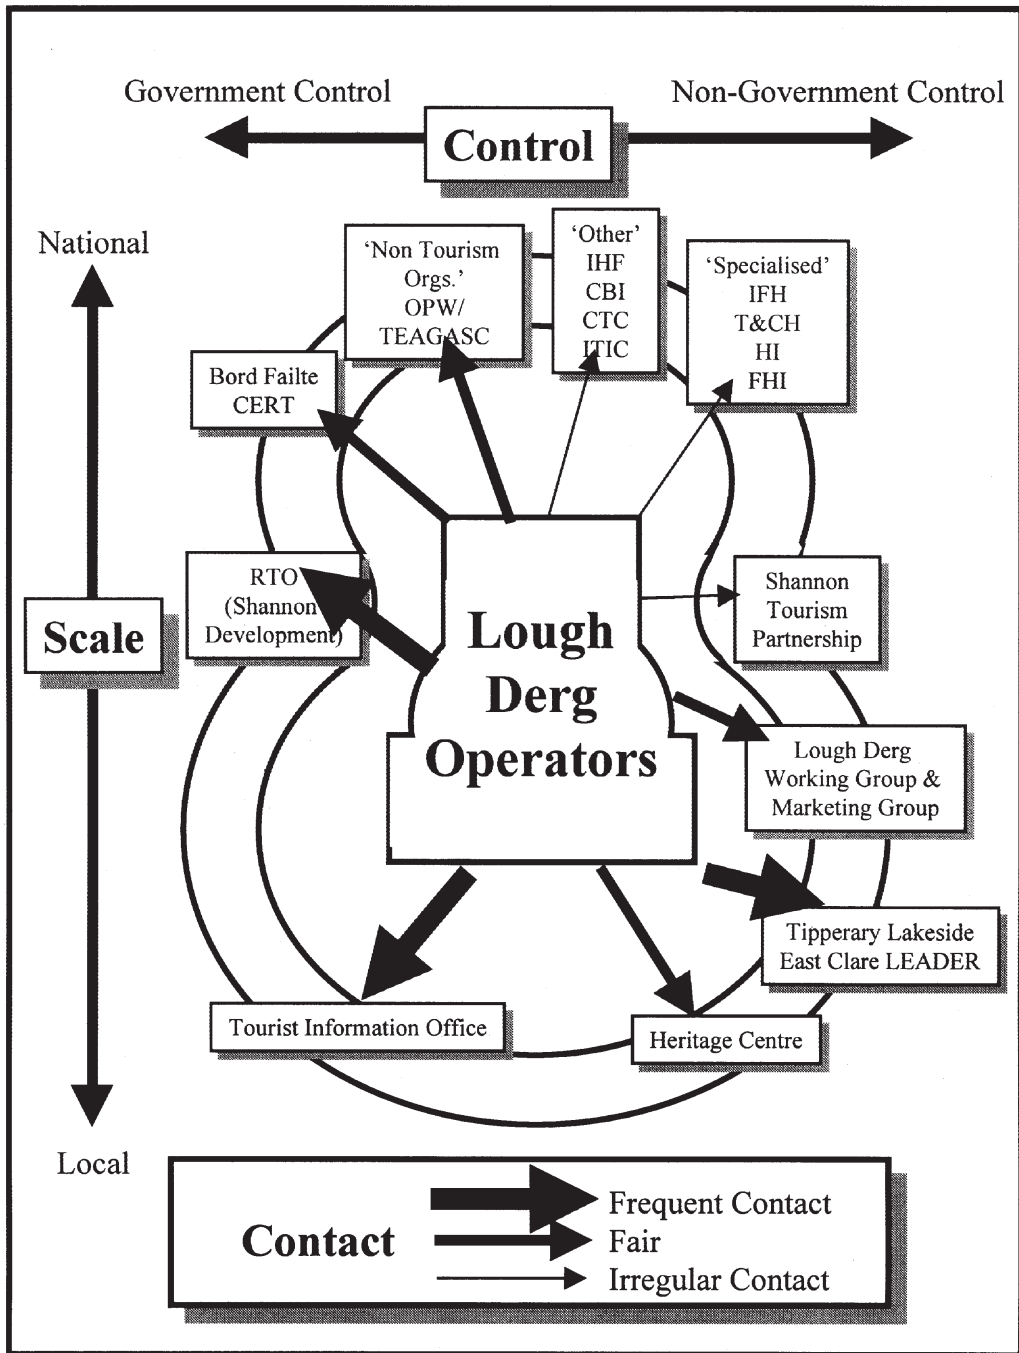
Government Control

Non-Government Control

Control

National

'Non Tourism Orgs.' OPW/ TEAGASC

'Other' IHF CBI CTC ITIC

'Specialised' IFH T&CH HI FHI

Bord Failte CERT

RTO (Shannon Development)

Scale

Lough Derg Operators

Shannon Tourism Partnership

Lough Derg Working Group & Marketing Group

Tipperary Lakeside East Clare LEADER

Tourist Information Office

Heritage Centre

Local

Contact

Frequent Contact

Fair

Irregular Contact